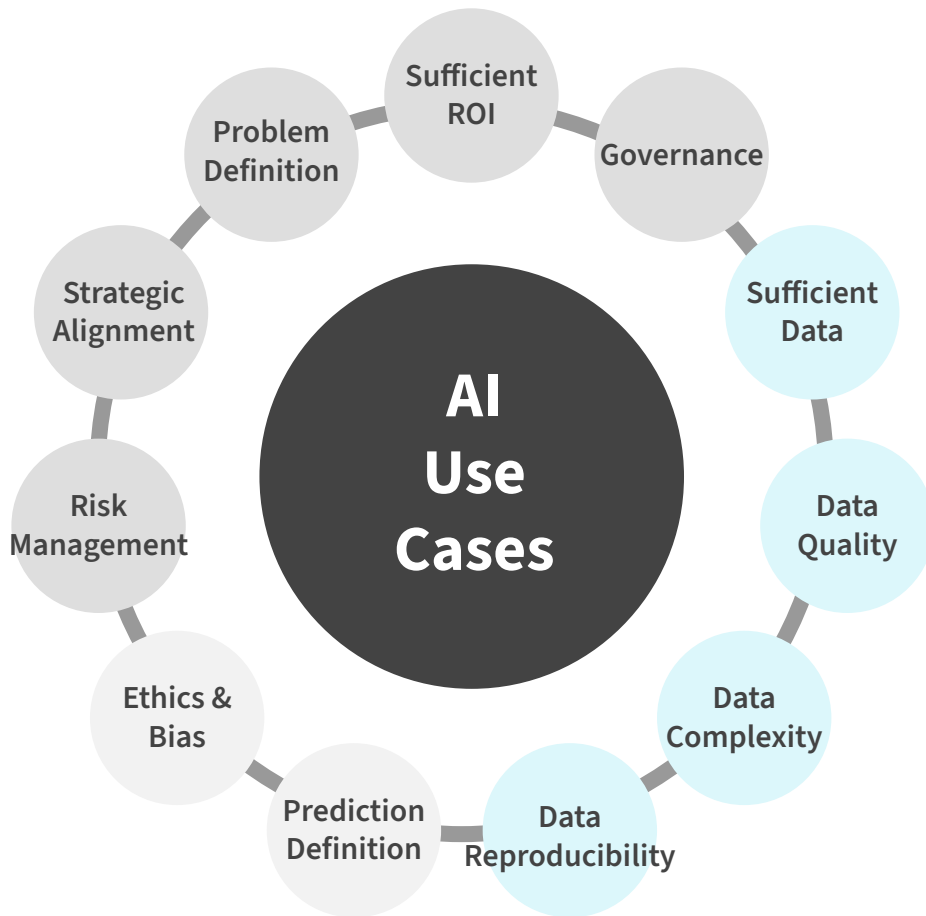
AI Use Cases

Sufficient ROI

Governance

Sufficient Data

Data Quality

Data Complexity

Data Reproducibility

Prediction Definition

Ethics & Bias

Risk Management

Strategic Alignment

Problem Definition